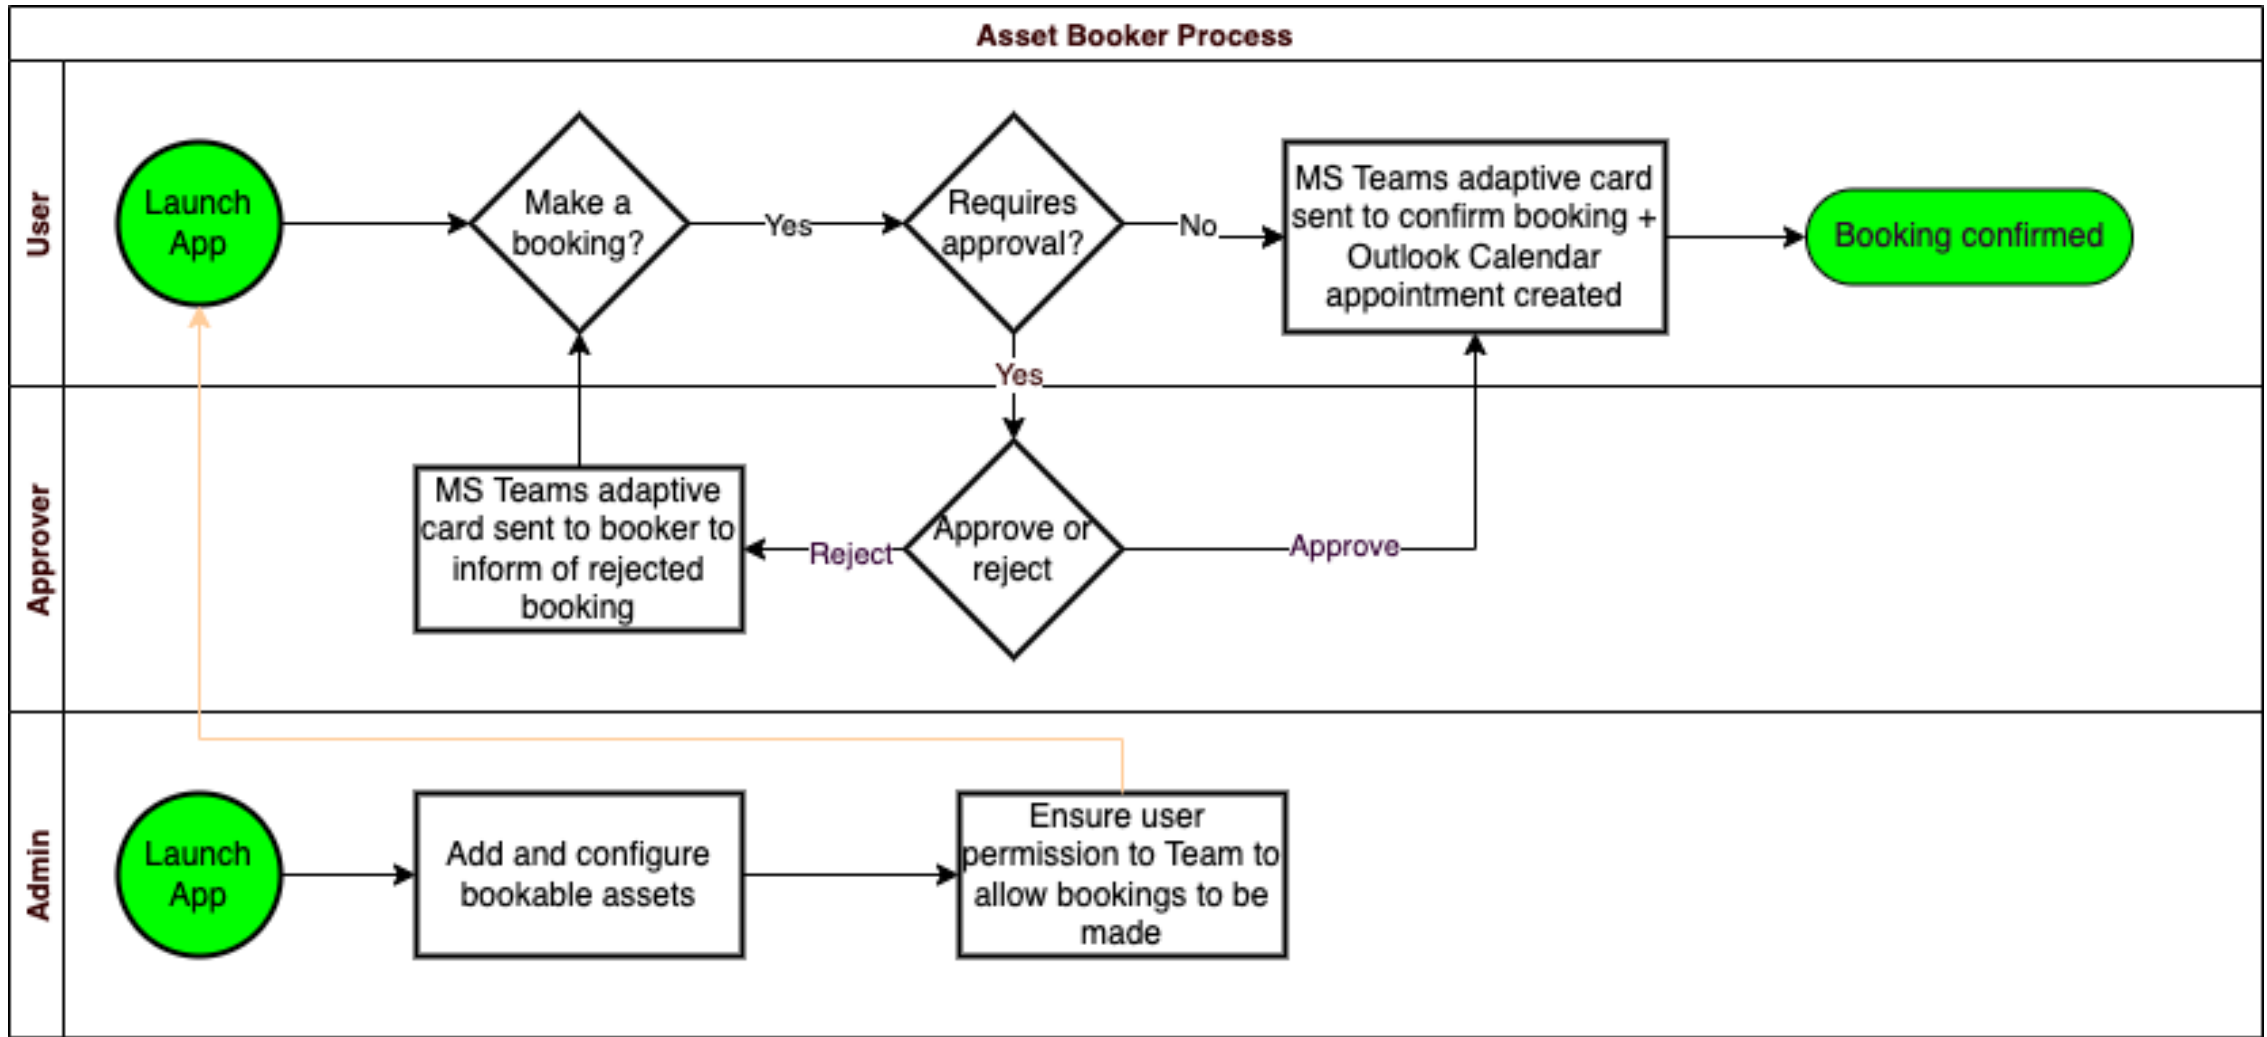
Asset Booker Process

User

Launch App

Make a booking?

Yes

Requires approval?

No

MS Teams adaptive card sent to confirm booking + Outlook Calendar appointment created

Booking confirmed

Yes

Approver

MS Teams adaptive card sent to booker to inform of rejected booking

Reject

Approve or reject

Approve

Admin

Launch App

Add and configure bookable assets

Ensure user permission to Team to allow bookings to be made